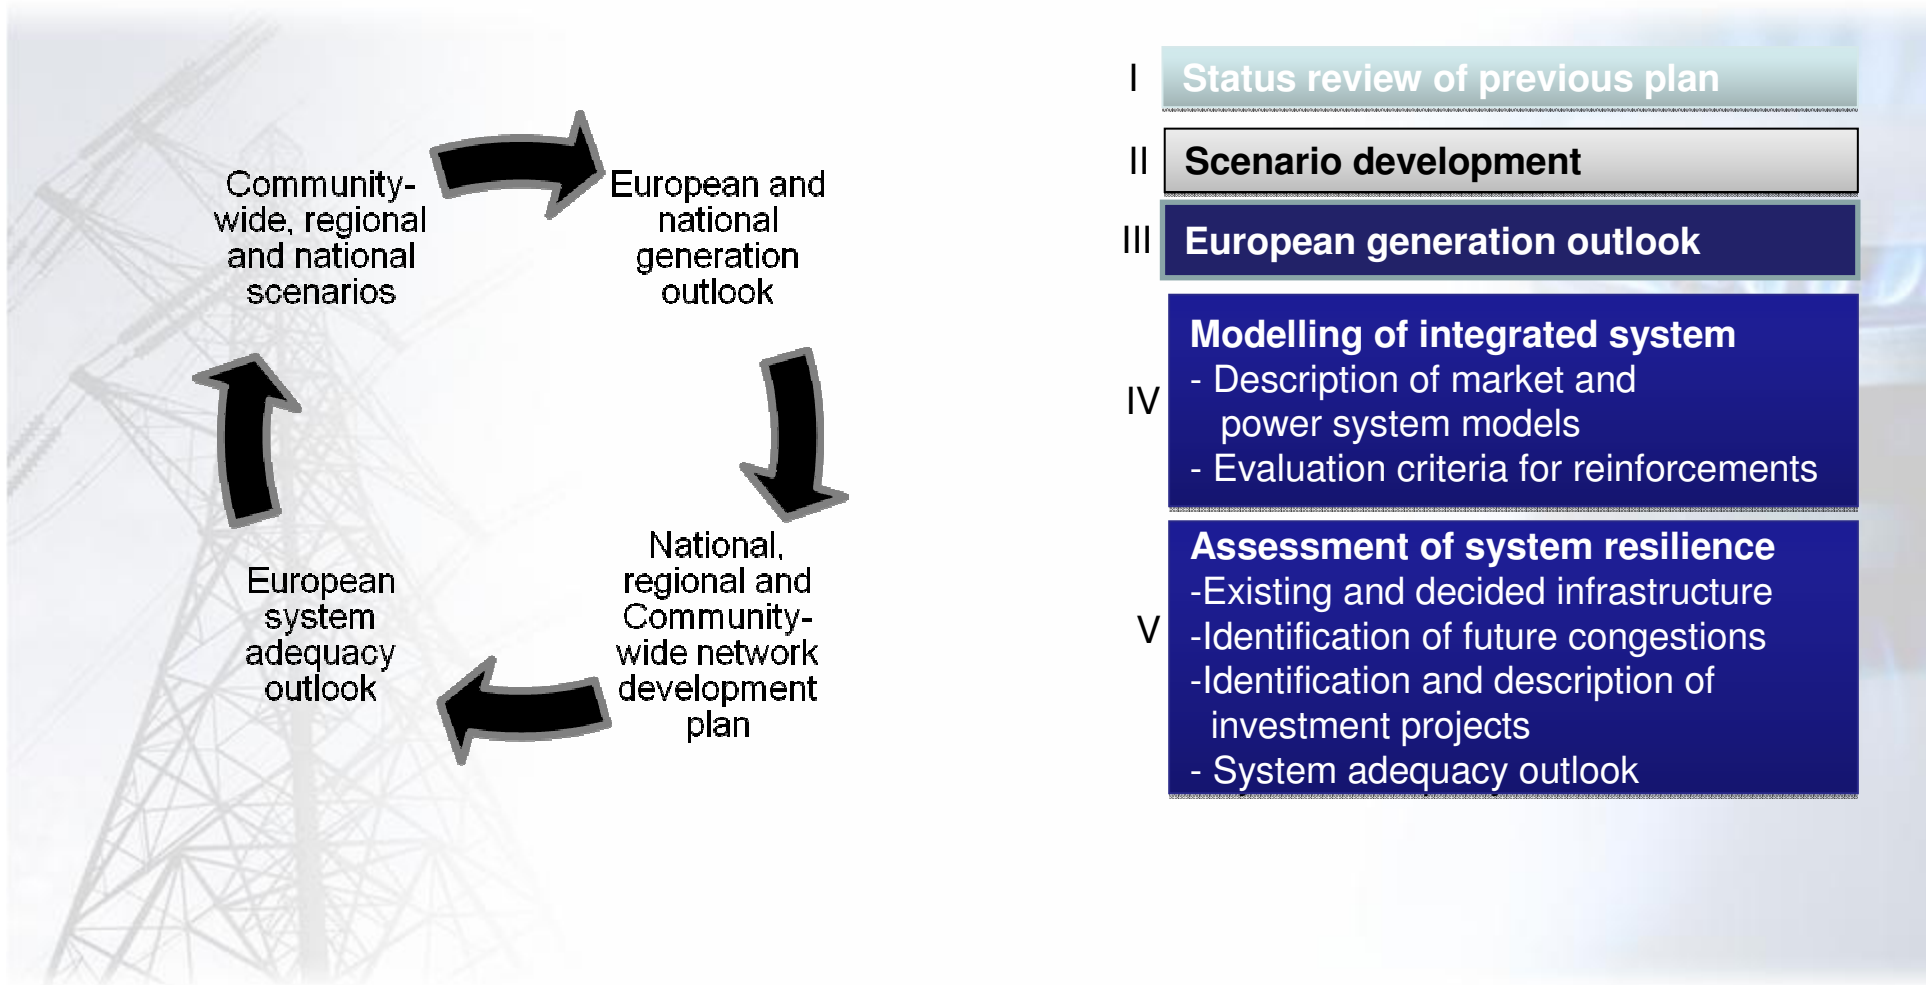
Community-wide, regional and national scenarios

European and national generation outlook

National, regional and Community-wide network development plan

European system adequacy outlook

I Status review of previous plan

II Scenario development

III European generation outlook

IV Modelling of integrated system
- Description of market and power system models
- Evaluation criteria for reinforcements

V Assessment of system resilience
-Existing and decided infrastructure
-Identification of future congestions
-Identification and description of investment projects
- System adequacy outlook